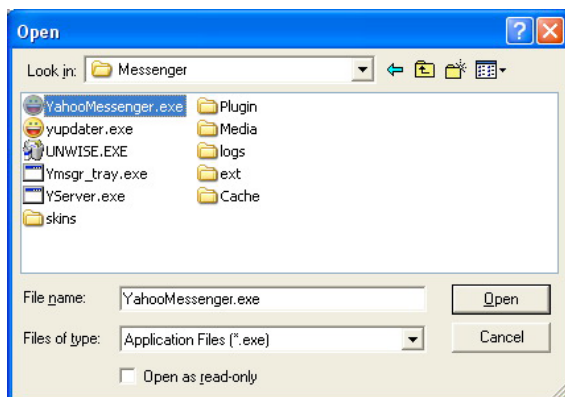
Open

Look in: Messenger

YahooMessenger.exe
yupdater.exe
UNWISE.EXE
Ymsgr_tray.exe
YServer.exe
skins

Plugin
Media
logs
ext
Cache

File name: YahooMessenger.exe
Open

Files of type: Application Files (*.exe)
Cancel

Open as read-only